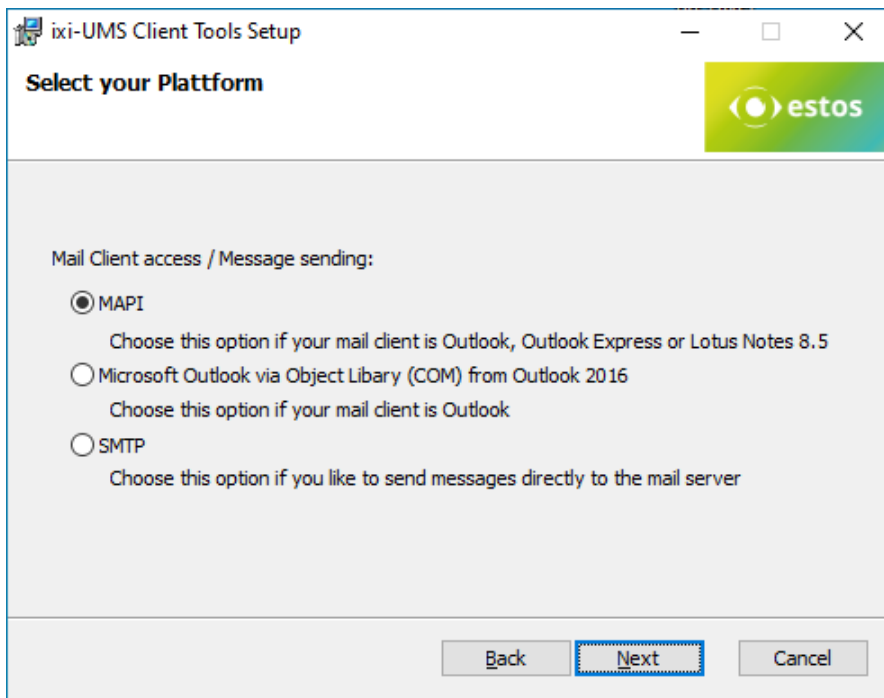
ixi-UMS Client Tools Setup

Select your Plattform

estos

Mail Client access / Message sending:

MAPI

Choose this option if your mail client is Outlook, Outlook Express or Lotus Notes 8.5

Microsoft Outlook via Object Libary (COM) from Outlook 2016

Choose this option if your mail client is Outlook

SMTP

Choose this option if you like to send messages directly to the mail server

Back | Next | Cancel